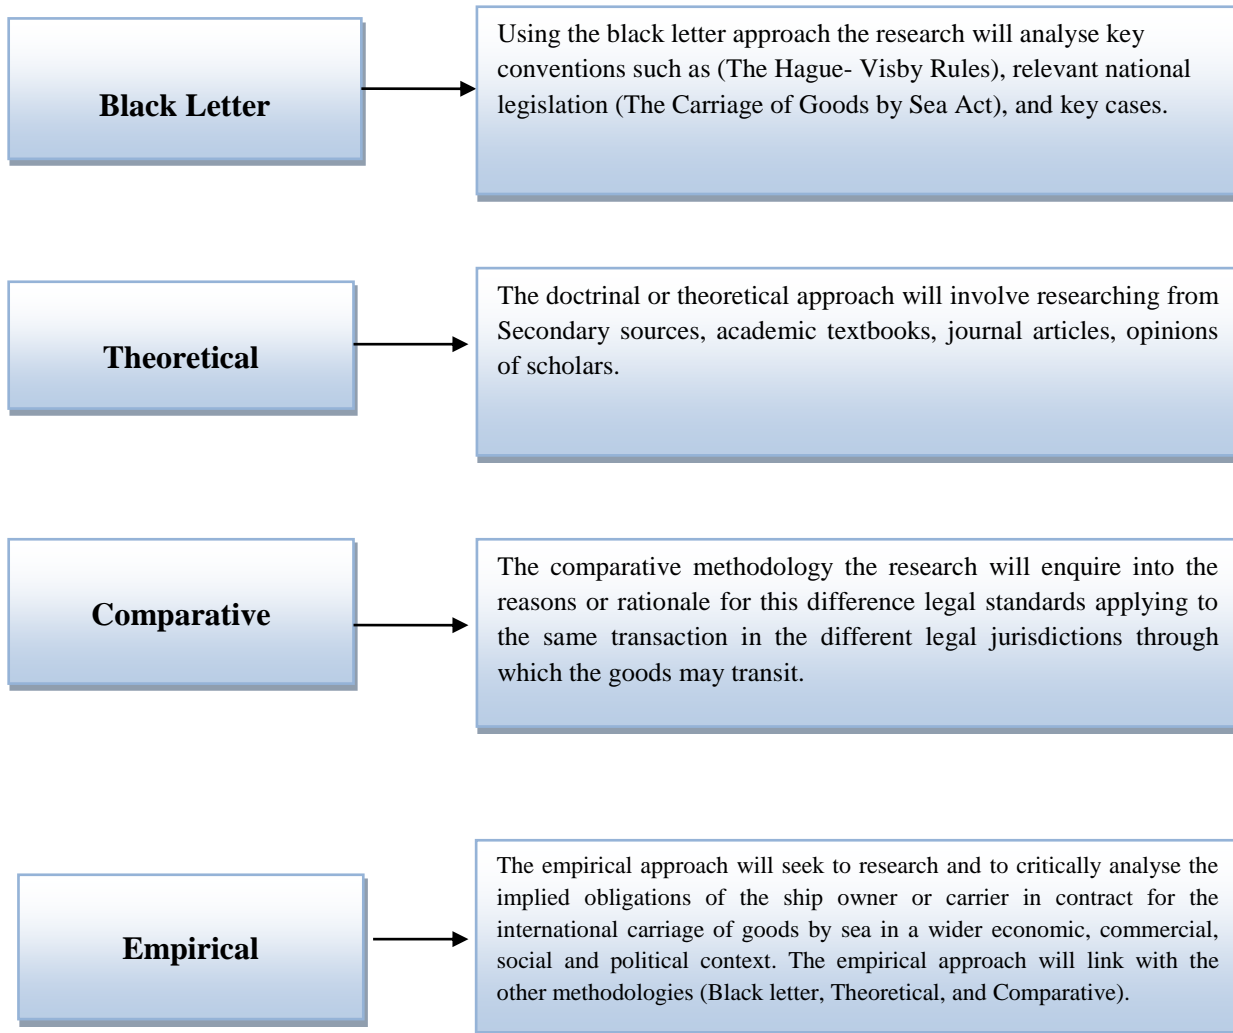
Black Letter

Using the black letter approach the research will analyse key conventions such as (The Hague- Visby Rules), relevant national legislation (The Carriage of Goods by Sea Act), and key cases.

Theoretical

The doctrinal or theoretical approach will involve researching from Secondary sources, academic textbooks, journal articles, opinions of scholars.

Comparative

The comparative methodology the research will enquire into the reasons or rationale for this difference legal standards applying to the same transaction in the different legal jurisdictions through which the goods may transit.

Empirical

The empirical approach will seek to research and to critically analyse the implied obligations of the ship owner or carrier in contract for the international carriage of goods by sea in a wider economic, commercial, social and political context. The empirical approach will link with the other methodologies (Black letter, Theoretical, and Comparative).